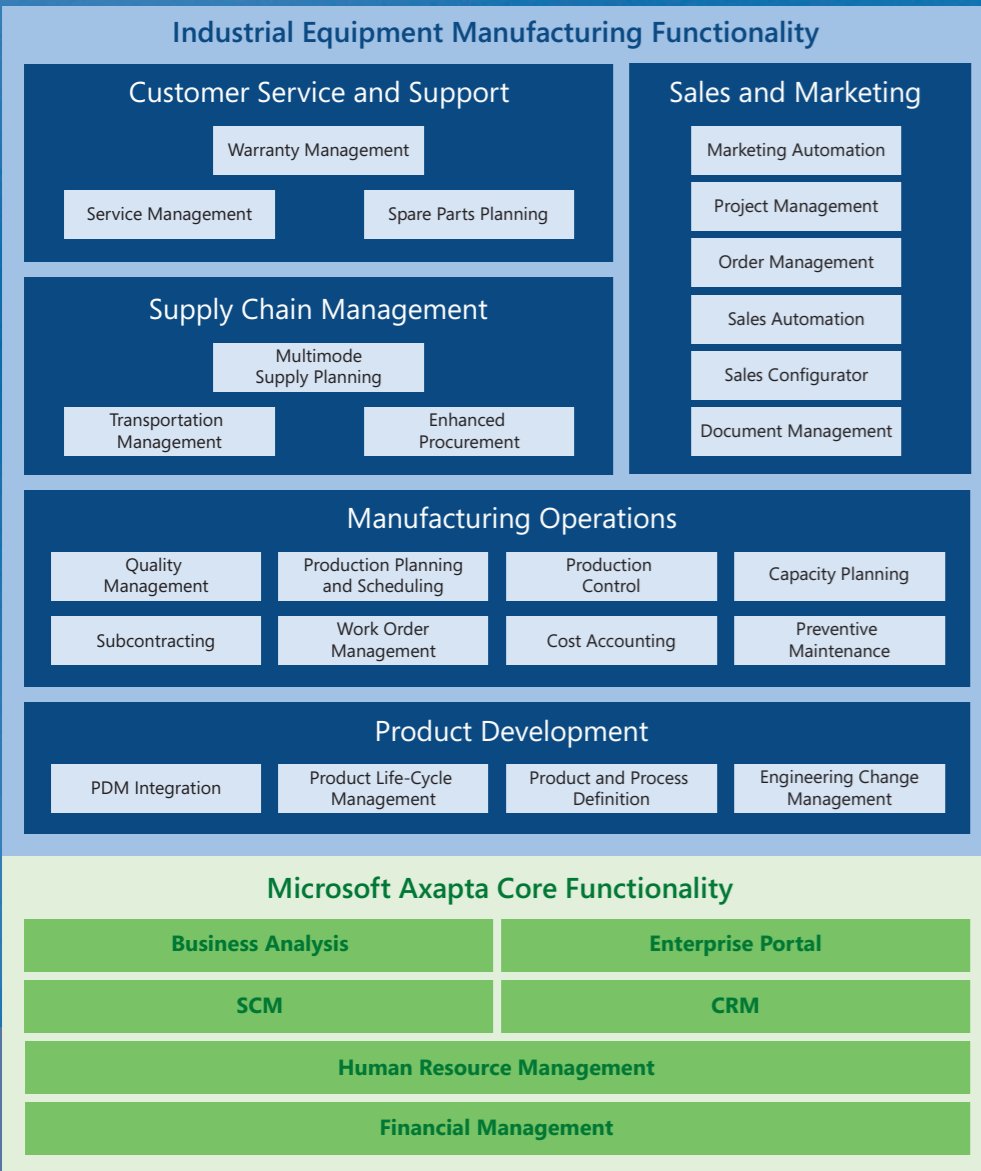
Industrial Equipment Manufacturing Functionality

Customer Service and Support

Warranty Management

Service Management

Spare Parts Planning

Sales and Marketing

Marketing Automation

Project Management

Order Management

Sales Automation

Sales Configurator

Document Management

Supply Chain Management

Multimode Supply Planning

Transportation Management

Enhanced Procurement

Manufacturing Operations

Quality Management

Production Planning and Scheduling

Production Control

Capacity Planning

Subcontracting

Work Order Management

Cost Accounting

Preventive Maintenance

Product Development

PDM Integration

Product Life-Cycle Management

Product and Process Definition

Engineering Change Management

Microsoft Axapta Core Functionality

Business Analysis

Enterprise Portal

SCM

CRM

Human Resource Management

Financial Management